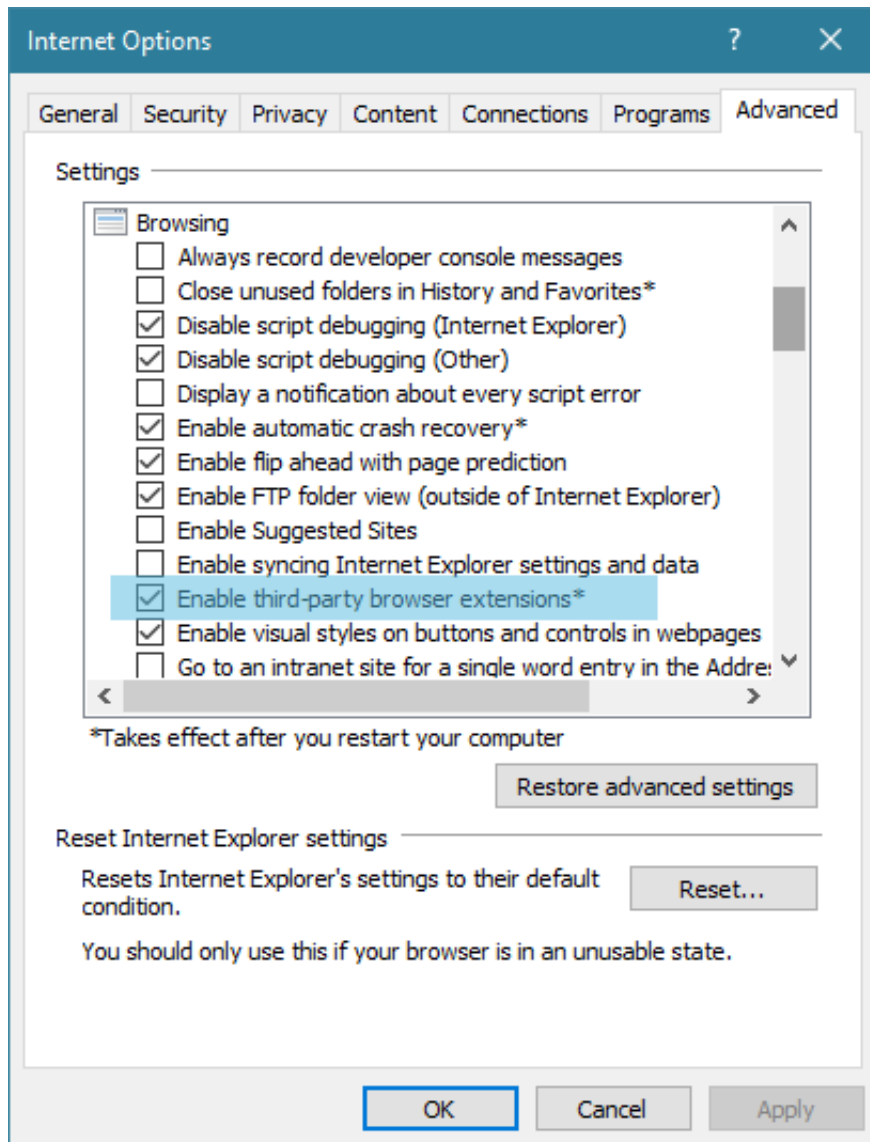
Internet Options ? ✕

General Security Privacy Content Connections Programs Advanced

Settings

Browsing
Always record developer console messages
Close unused folders in History and Favorites*
Disable script debugging (Internet Explorer)
Disable script debugging (Other)
Display a notification about every script error
Enable automatic crash recovery*
Enable flip ahead with page prediction
Enable FTP folder view (outside of Internet Explorer)
Enable Suggested Sites
Enable syncing Internet Explorer settings and data
Enable third-party browser extensions*
Enable visual styles on buttons and controls in webpages
Go to an intranet site for a single word entry in the Addres

*Takes effect after you restart your computer

Restore advanced settings

Reset Internet Explorer settings

Resets Internet Explorer's settings to their default condition.

Reset...

You should only use this if your browser is in an unusable state.

OK Cancel Apply